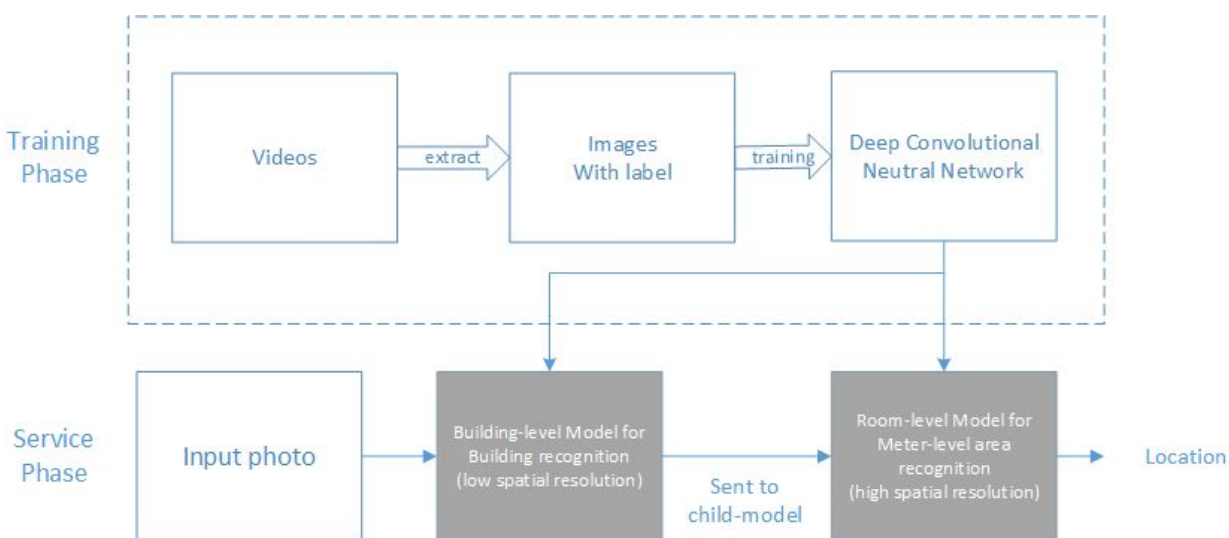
Training Phase

Videos

extract

Images With label

training

Deep Convolutional Neutral Network

Service Phase

Input photo

Building-level Model for Building recognition (low spatial resolution)

Sent to child-model

Room-level Model for Meter-level area recognition (high spatial resolution)

Location